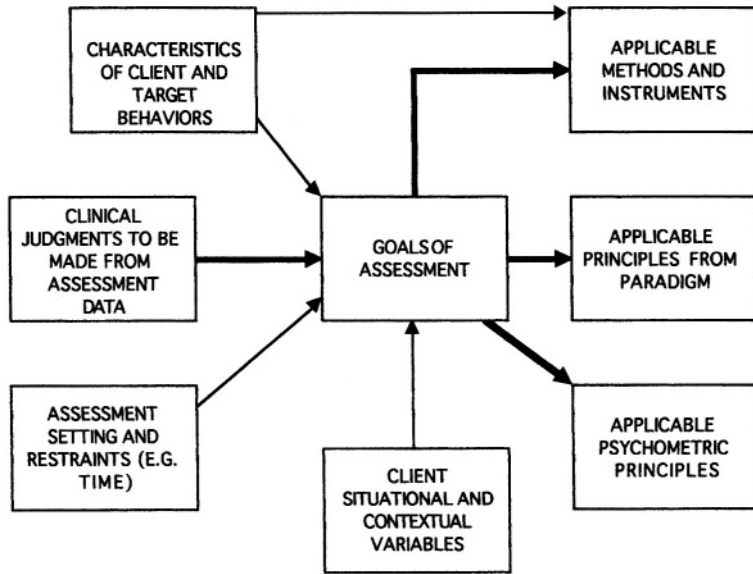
CHARACTERISTICS OF CLIENT AND TARGET BEHAVIORS

APPLICABLE METHODS AND INSTRUMENTS

CLINICAL JUDGMENTS TO BE MADE FROM ASSESSMENT DATA

GOALS OF ASSESSMENT

APPLICABLE PRINCIPLES FROM PARADIGM

ASSESSMENT SETTING AND RESTRAINTS (E.G. TIME)

APPLICABLE PSYCHOMETRIC PRINCIPLES

CLIENT SITUATIONAL AND CONTEXTUAL VARIABLES